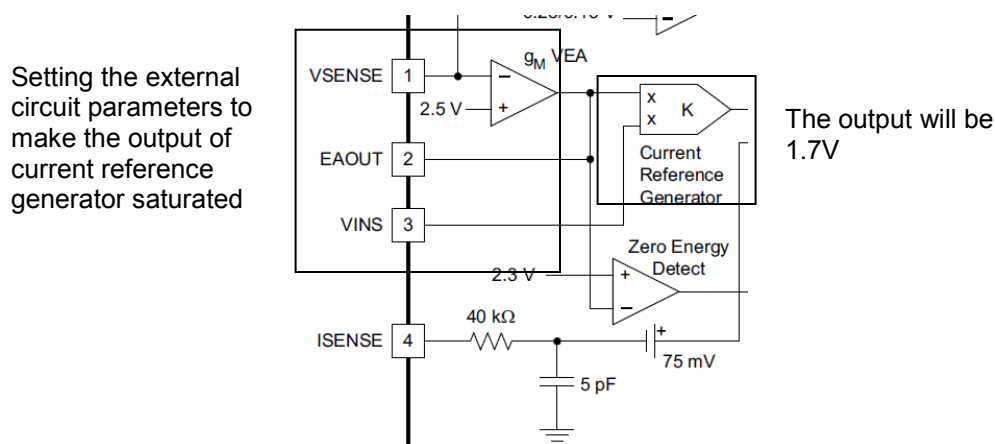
Setting the external circuit parameters to make the output of current reference generator saturated

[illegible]

VSENSE 1

$g_M$ VEA

2.5 V

EAOUT 2

VINS 3

x
x
K

Current Reference Generator

The output will be 1.7V

Zero Energy Detect

2.3 V

ISENSE 4

40 kΩ

5 pF

75 mV